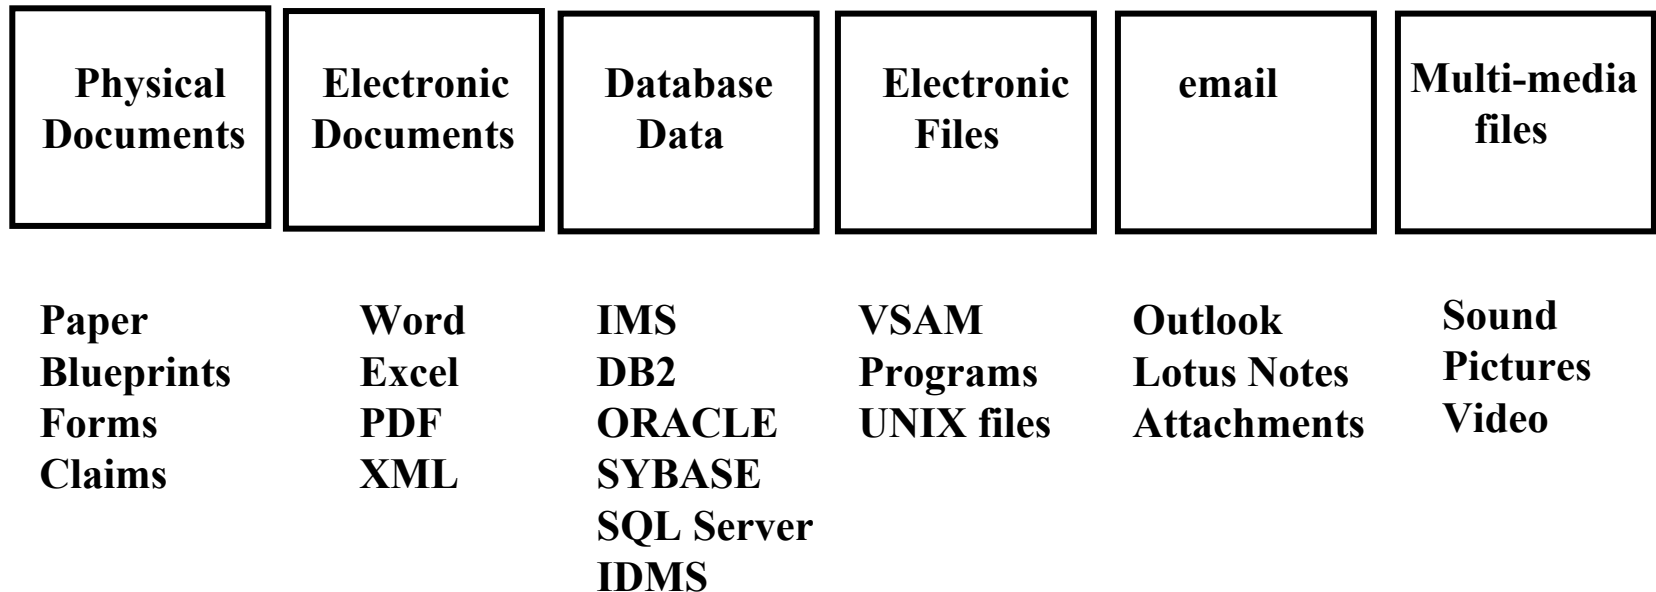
Physical Documents

Electronic Documents

Database Data

Electronic Files

email

Multi-media files

Paper
Blueprints
Forms
Claims

Word
Excel
PDF
XML

IMS
DB2
ORACLE
SYBASE
SQL Server
IDMS

VSAM
Programs
UNIX files

Outlook
Lotus Notes
Attachments

Sound
Pictures
Video